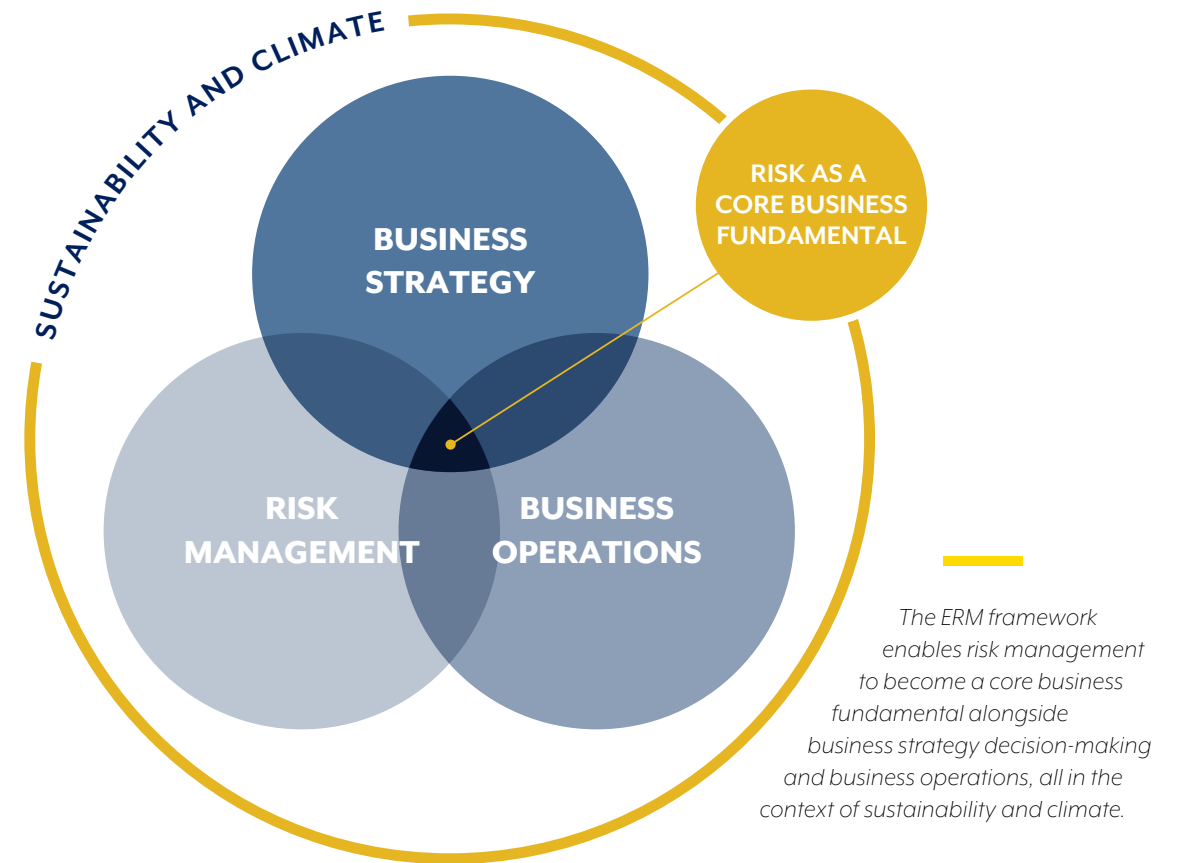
SUSTAINABILITY AND CLIMATE

RISK AS A CORE BUSINESS FUNDAMENTAL

BUSINESS STRATEGY

RISK MANAGEMENT

BUSINESS OPERATIONS

The ERM framework enables risk management to become a core business fundamental alongside business strategy decision-making and business operations, all in the context of sustainability and climate.